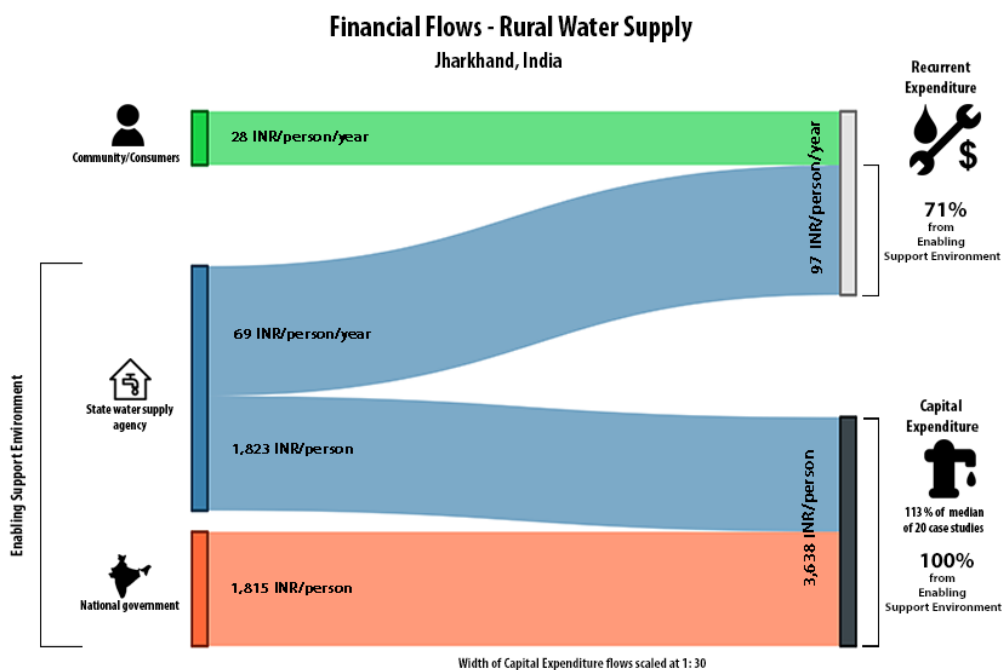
Financial Flows - Rural Water Supply
Jharkhand, India

Community/Consumers

28 INR/person/year

97 INR/person/year

Recurrent Expenditure

71%
from
Enabling
Support Environment

Enabling Support Environment

State water supply agency

69 INR/person/year

1,823 INR/person

3,638 INR/person

Capital Expenditure

113 % of median of 20 case studies

100%
from
Enabling
Support Environment

National government

1,815 INR/person

Width of Capital Expenditure flows scaled at 1: 30